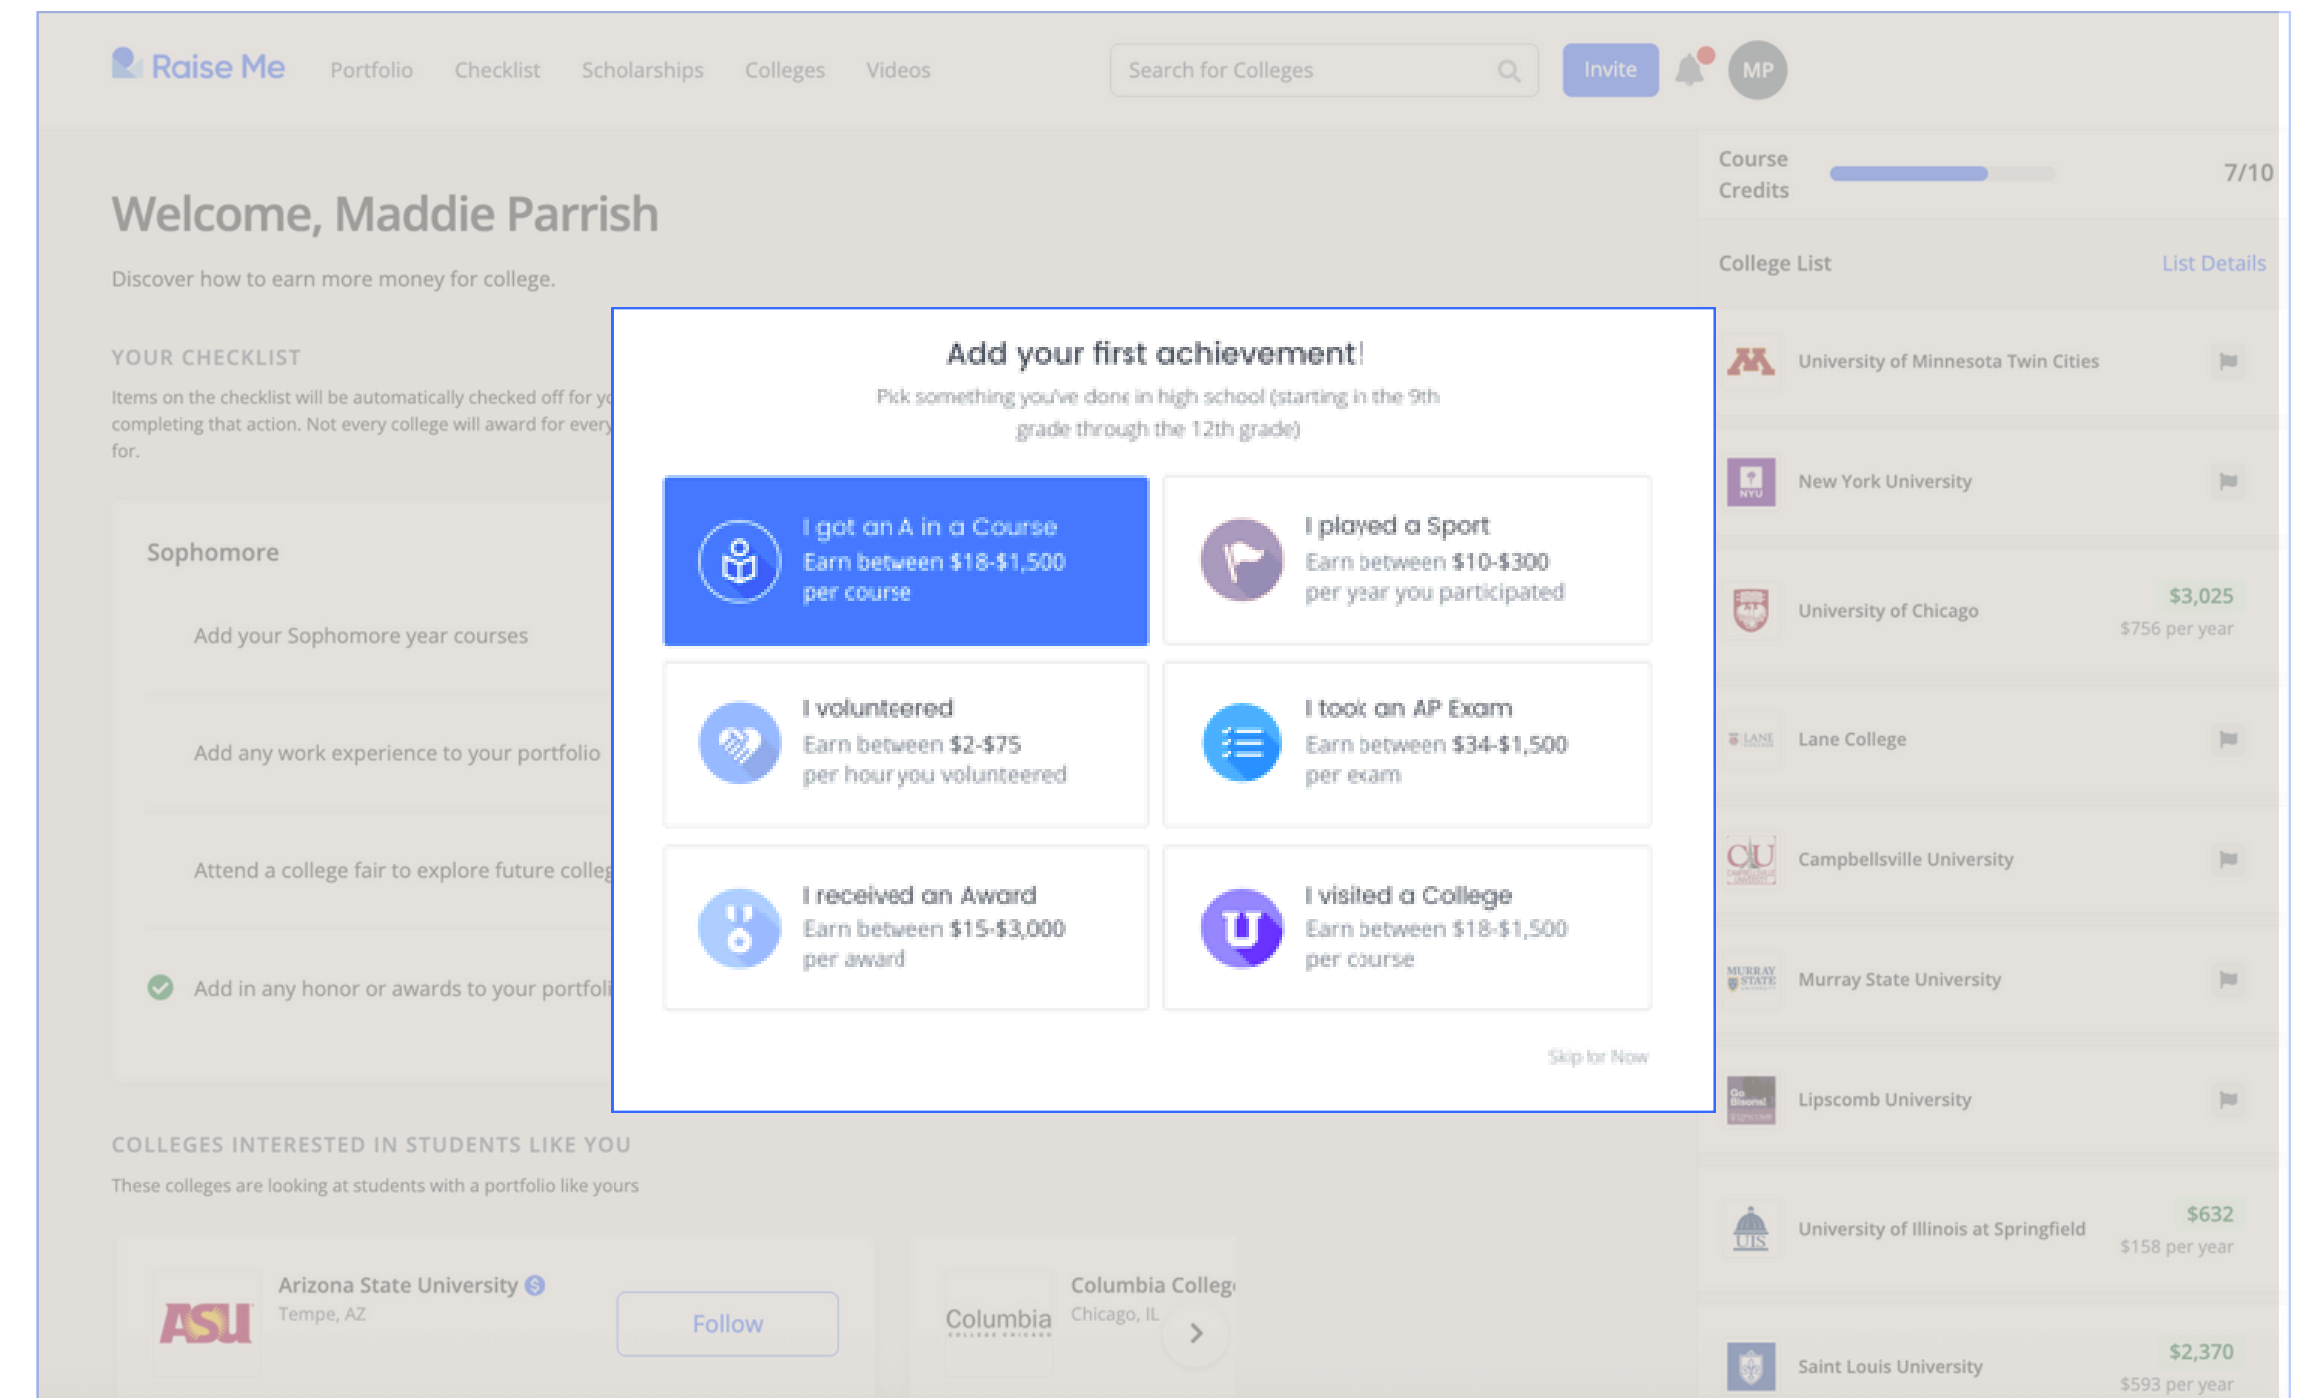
Raise Me Portfolio Checklist Scholarships Colleges Videos

Search for Colleges

Invite

MP

Welcome, Maddie Parrish

Discover how to earn more money for college.

YOUR CHECKLIST

Items on the checklist will be automatically checked off for y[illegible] completing that action. Not every college will award for every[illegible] for.

Sophomore

Add your Sophomore year courses

Add any work experience to your portfolio

Attend a college fair to explore future colleg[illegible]

Add in any honor or awards to your portfoli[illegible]

COLLEGES INTERESTED IN STUDENTS LIKE YOU

These colleges are looking at students with a portfolio like yours

ASU

Arizona State University

Tempe, AZ

Follow

Columbia

Columbia Colleg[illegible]

Chicago, IL

Add your first achievement!

Pick something you've done in high school (starting in the 9th grade through the 12th grade)

I got an A in a Course
Earn between $18-$1,500 per course

I played a Sport
Earn between $10-$300 per year you participated

I volunteered
Earn between $2-$75 per hour you volunteered

I took an AP Exam
Earn between $34-$1,500 per exam

I received an Award
Earn between $15-$3,000 per award

I visited a College
Earn between $18-$1,500 per course

Skip for Now

Course Credits 7/10

College List List Details

University of Minnesota Twin Cities

New York University

University of Chicago $3,025 $756 per year

Lane College

Campbellsville University

Murray State University

Lipscomb University

University of Illinois at Springfield $632 $158 per year

Saint Louis University $2,370 $593 per year